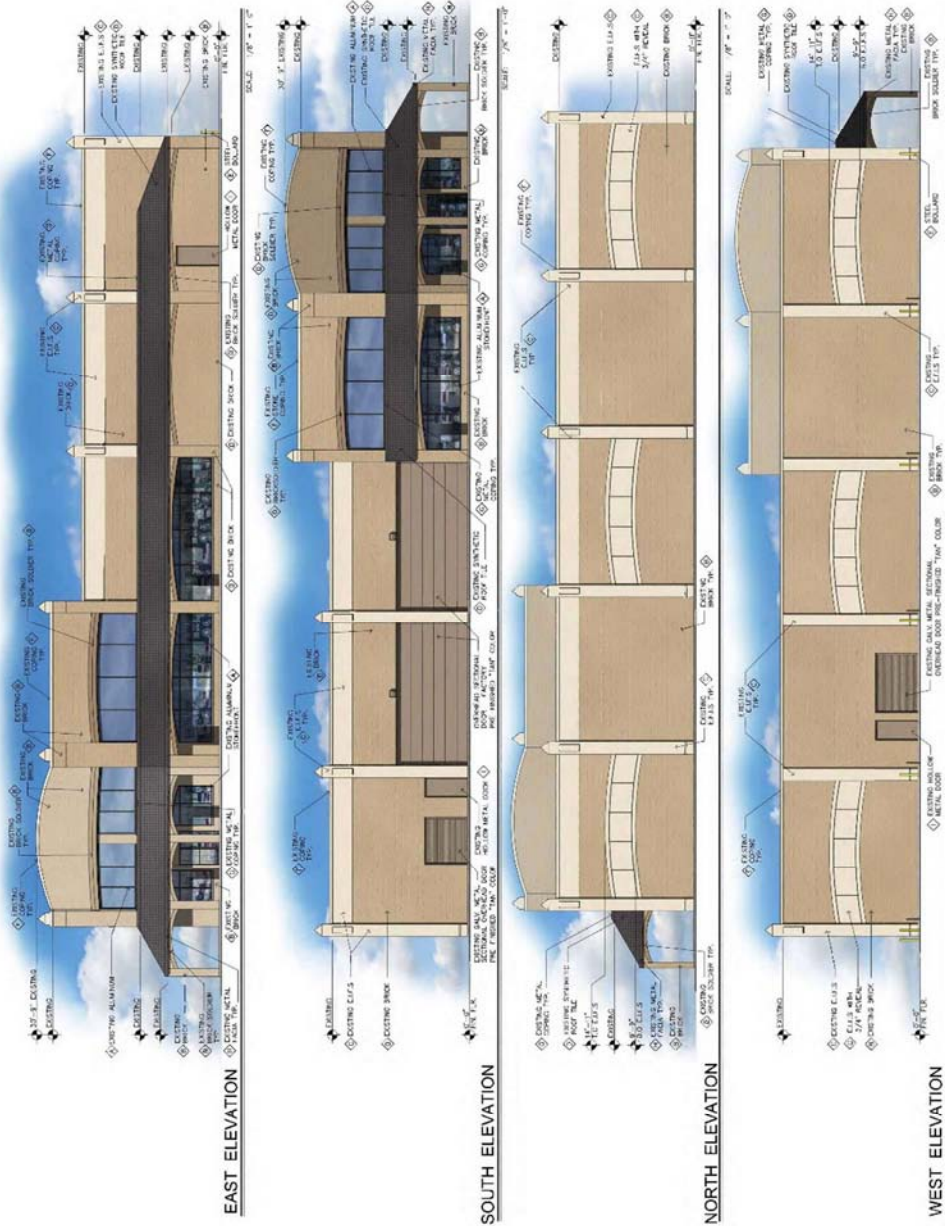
EAST ELEVATION

SCALE: 1/8" = 1'-0"

EXISTING
EXISTING E.I.F.S.
EXISTING SYNTHETIC ROOF TILE
EXISTING
EXISTING
EXISTING BRICK
FIN. FLR.
EXISTING COPING TYP.
EXISTING METAL COPING TYP.
HOLLOW METAL DOOR
STEEL BOLLARD
EXISTING E.I.F.S. TYP.
EXISTING BRICK SOLDIER TYP.
EXISTING BRICK
EXISTING BRICK
EXISTING BRICK SOLDIER TYP.
EXISTING COPING TYP.
EXISTING BRICK
EXISTING ALUMINUM STOREFRONT
EXISTING BRICK SOLDIER TYP.
EXISTING BRICK
EXISTING METAL COPING TYP.
EXISTING BRICK
EXISTING COPING TYP.
30'-8" EXISTING
EXISTING
EXISTING ALUMINUM
EXISTING
EXISTING BRICK
EXISTING BRICK SOLDIER TYP.
EXISTING METAL FASCIA TYP.

SOUTH ELEVATION

SCALE: 1/8" = 1'-0"

30'-8" EXISTING
EXISTING ALUMINUM
EXISTING SYNTHETIC ROOF TILE
EXISTING
EXISTING
EXISTING METAL FASCIA TYP.
EXISTING BRICK
EXISTING BRICK SOLDIER TYP.
EXISTING COPING TYP.
EXISTING BRICK SOLDIER TYP.
EXISTING BRICK
EXISTING METAL COPING TYP.
EXISTING ALUMINUM STOREFRONT
EXISTING BRICK
EXISTING STONE COPING TYP.
EXISTING BRICK SOLDIER TYP.
EXISTING SYNTHETIC ROOF TILE
EXISTING METAL COPING TYP.
EXISTING E.I.F.S. TYP.
EXISTING BRICK
OVERHEAD SECTIONAL DOOR FACTORY PRE FINISHED "TAN" COLOR
EXISTING HOLLOW METAL DOOR
EXISTING COPING TYP.
EXISTING GALV. METAL SECTIONAL OVERHEAD DOOR PRE FINISHED "TAN" COLOR
EXISTING
EXISTING E.I.F.S.
EXISTING BRICK
FIN. FLR.

NORTH ELEVATION

SCALE: 1/8" = 1'-0"

EXISTING
EXISTING E.I.F.S.
E.I.F.S. WITH 3/4" REVEAL
EXISTING BRICK
FIN. FLR.
EXISTING COPING TYP.
EXISTING E.I.F.S. TYP.
EXISTING BRICK TYP.
EXISTING E.I.F.S. TYP.
EXISTING METAL COPING TYP.
EXISTING SYNTHETIC ROOF TILE
T.O. E.I.F.S.
T.O. E.I.F.S.
EXISTING METAL FASCIA TYP.
EXISTING BRICK
EXISTING BRICK SOLDIER TYP.

WEST ELEVATION

SCALE: 1/8" = 1'-0"

EXISTING METAL COPING TYP.
EXISTING SYNTHETIC ROOF TILE
T.O. E.I.F.S.
B.O. E.I.F.S.
EXISTING METAL FASCIA TYP.
EXISTING BRICK
EXISTING BRICK SOLDIER TYP.
STEEL BOLLARD
EXISTING E.I.F.S. TYP.
EXISTING BRICK TYP.
EXISTING GALV. METAL SECTIONAL OVERHEAD DOOR PRE-FINISHED "TAN" COLOR
EXISTING E.I.F.S. TYP.
EXISTING HOLLOW METAL DOOR
EXISTING COPING TYP.
EXISTING
EXISTING E.I.F.S.
E.I.F.S. WITH 3/4" REVEAL
EXISTING BRICK
FIN. FLR.